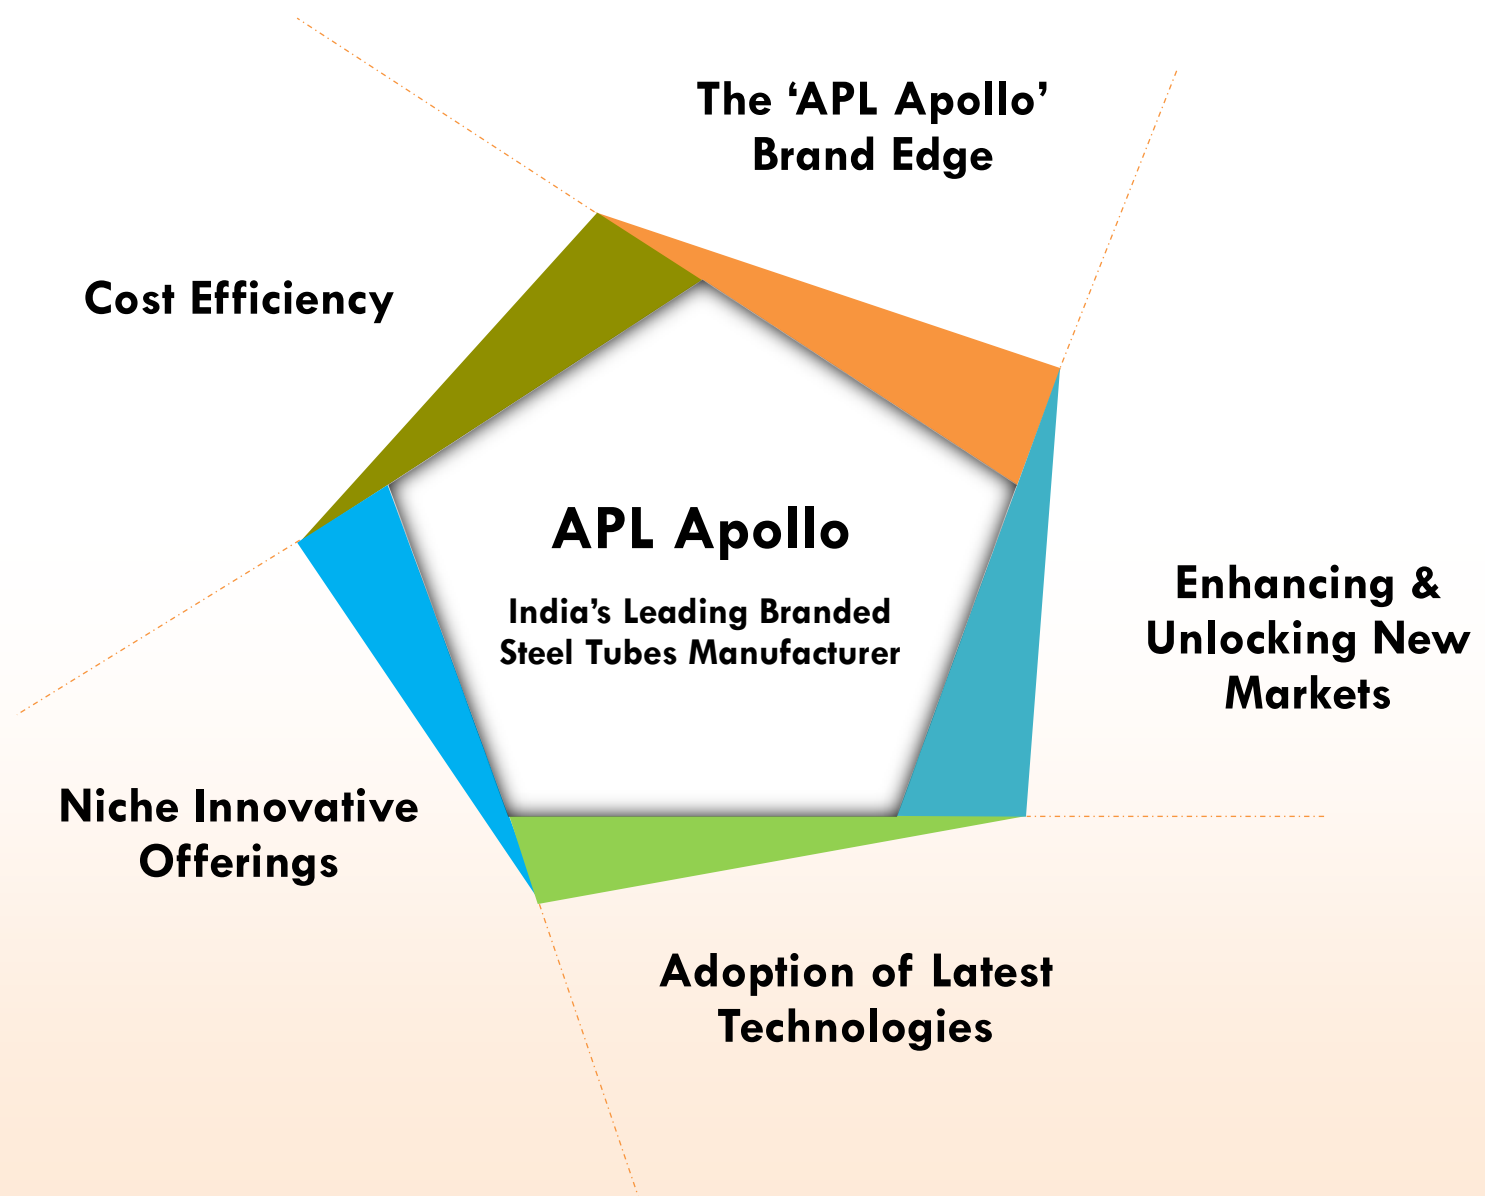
The ‘APL Apollo’ Brand Edge

Cost Efficiency

APL Apollo

India’s Leading Branded Steel Tubes Manufacturer

Enhancing & Unlocking New Markets

Niche Innovative Offerings

Adoption of Latest Technologies